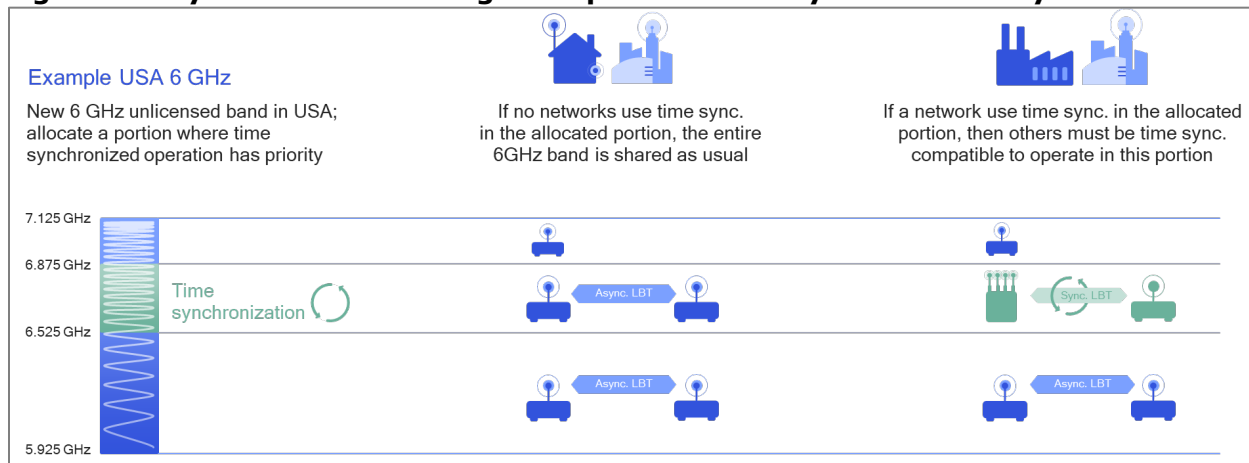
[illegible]

Example USA 6 GHz

New 6 GHz unlicensed band in USA; allocate a portion where time synchronized operation has priority

If no networks use time sync. in the allocated portion, the entire 6GHz band is shared as usual

If a network use time sync. in the allocated portion, then others must be time sync. compatible to operate in this portion

7.125 GHz

6.875 GHz

Time synchronization

6.525 GHz

5.925 GHz

Async. LBT

Async. LBT

Sync. LBT

Async. LBT